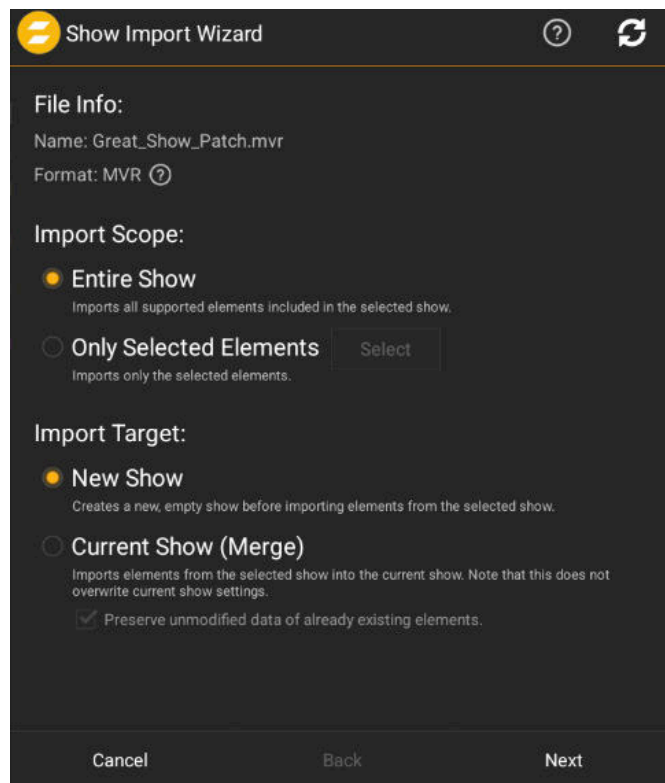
Show Import Wizard

File Info:

Name: Great_Show_Patch.mvr

Format: MVR

Import Scope:

Entire Show
Imports all supported elements included in the selected show.

Only Selected Elements
Select
Imports only the selected elements.

Import Target:

New Show
Creates a new, empty show before importing elements from the selected show.

Current Show (Merge)
Imports elements from the selected show into the current show. Note that this does not overwrite current show settings.

Preserve unmodified data of already existing elements.

Cancel Back Next